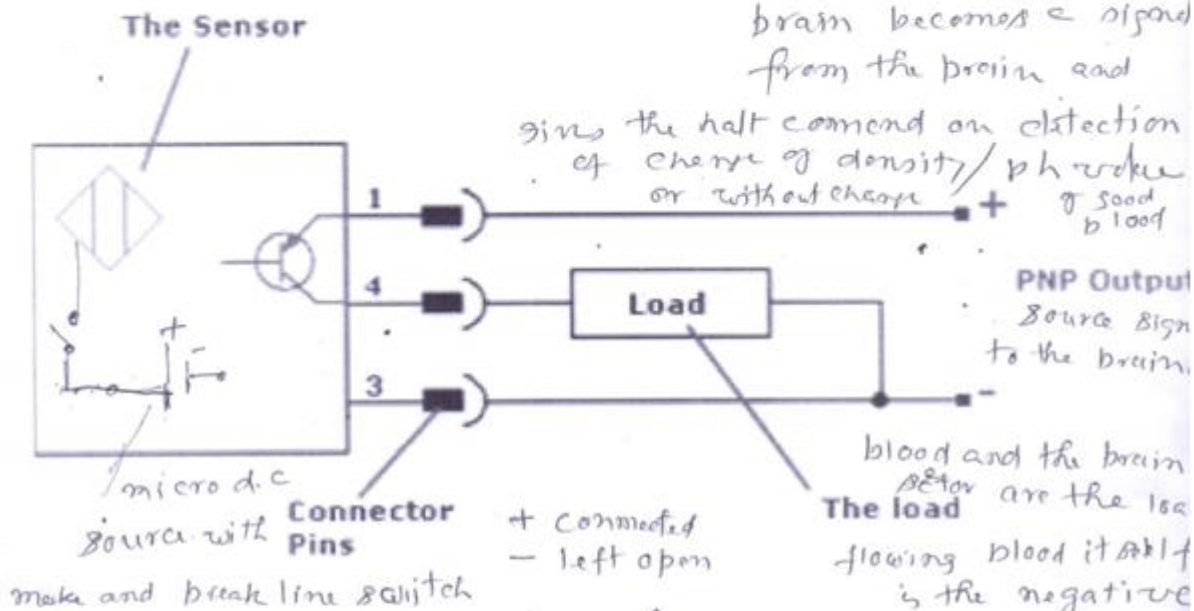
The Sensor

brain becomes a signal from the brain and gives the halt command on detection of change of density / ph value or without change of good blood

1

4

3

+

Load

PNP Output
Source Sign to the brain.

-

+

-

micro d.c source with make and break line switch

Connector Pins

+ connected
- left open

The load

blood and the brain sector are the load flowing blood itself is the negative